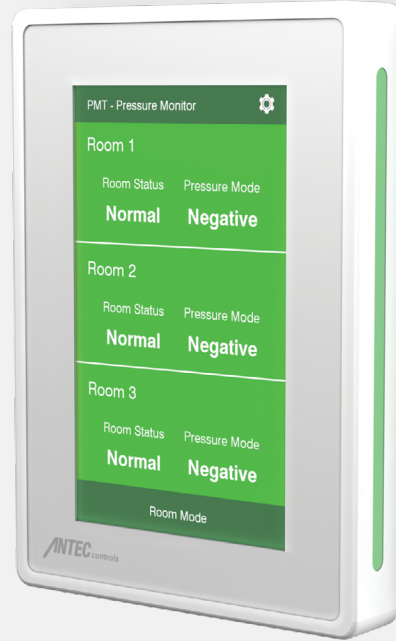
PMT - Pressure Monitor

Room 1

Room Status
Normal

Pressure Mode
Negative

Room 2

Room Status
Normal

Pressure Mode
Negative

Room 3

Room Status
Normal

Pressure Mode
Negative

Room Mode

ANTEC controls